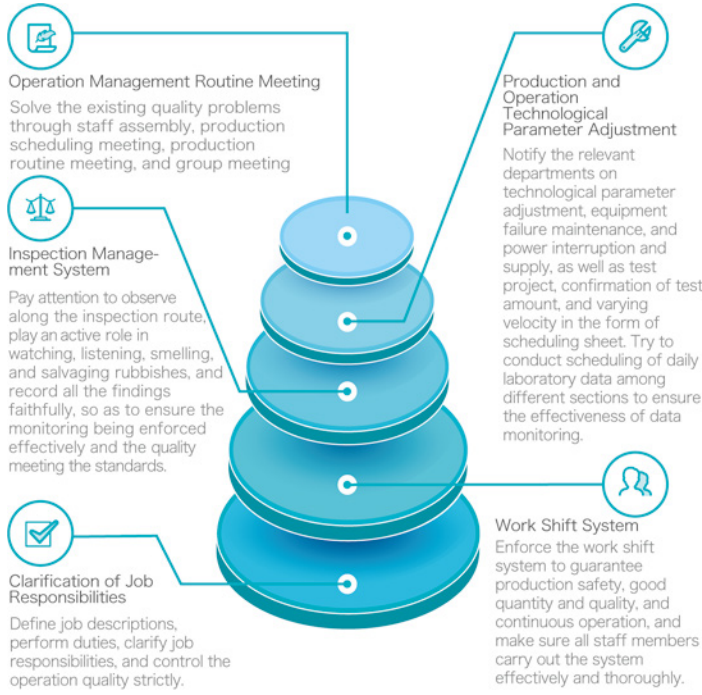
Operation Management Routine Meeting

Solve the existing quality problems through staff assembly, production scheduling meeting, production routine meeting, and group meeting

Production and Operation Technological Parameter Adjustment

Notify the relevant departments on technological parameter adjustment, equipment failure maintenance, and power interruption and supply, as well as test project, confirmation of test amount, and varying velocity in the form of scheduling sheet. Try to conduct scheduling of daily laboratory data among different sections to ensure the effectiveness of data monitoring.

Inspection Management System

Pay attention to observe along the inspection route, play an active role in watching, listening, smelling, and salvaging rubbishes, and record all the findings faithfully, so as to ensure the monitoring being enforced effectively and the quality meeting the standards.

Work Shift System

Enforce the work shift system to guarantee production safety, good quantity and quality, and continuous operation, and make sure all staff members carry out the system effectively and thoroughly.

Clarification of Job Responsibilities

Define job descriptions, perform duties, clarify job responsibilities, and control the operation quality strictly.